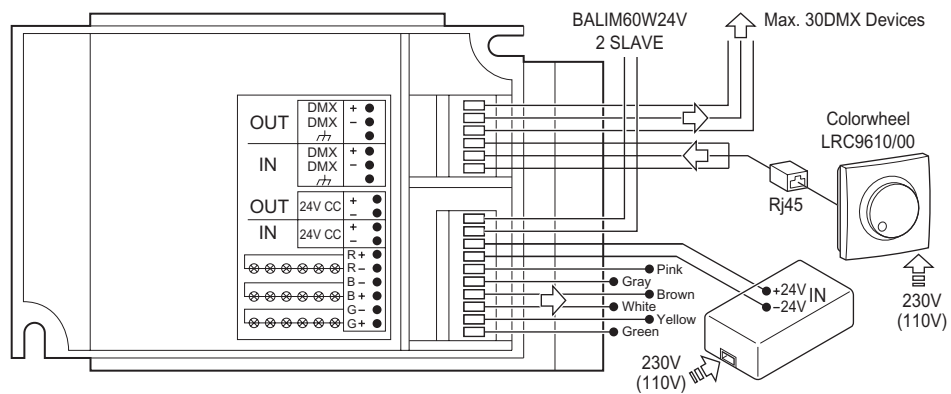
BALIM60W24V
2 SLAVE

Max. 30DMX Devices

Colorwheel
LRC9610/00

OUT
DMX +
DMX −

IN
DMX +
DMX −

OUT 24V CC +
−

IN 24V CC +
−

R +
R −
B −
B +
G −
G +

Rj45

Pink
Gray
Brown
White
Yellow
Green

+24V
−24V
IN

230V
(110V)

230V
(110V)